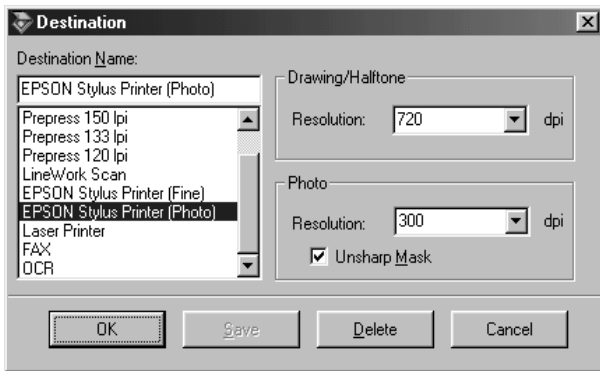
Destination

Destination Name:

EPSON Stylus Printer (Photo)

Prepress 150 lpi
Prepress 133 lpi
Prepress 120 lpi
LineWork Scan
EPSON Stylus Printer (Fine)
EPSON Stylus Printer (Photo)
Laser Printer
FAX
OCR

Drawing/Halftone

Resolution: 720 dpi

Photo

Resolution: 300 dpi

Unsharp Mask

OK

Save

Delete

Cancel